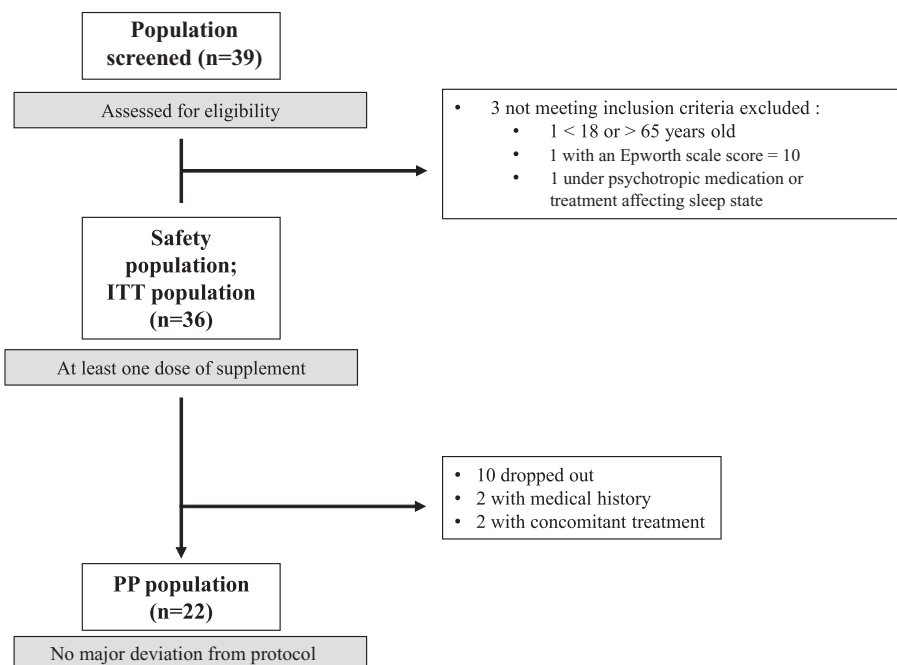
Population screened (n=39)

Assessed for eligibility

- 3 not meeting inclusion criteria excluded :
  - 1 < 18 or > 65 years old
  - 1 with an Epworth scale score = 10
  - 1 under psychotropic medication or treatment affecting sleep state

Safety population; ITT population (n=36)

At least one dose of supplement

- 10 dropped out
- 2 with medical history
- 2 with concomitant treatment

PP population (n=22)

No major deviation from protocol